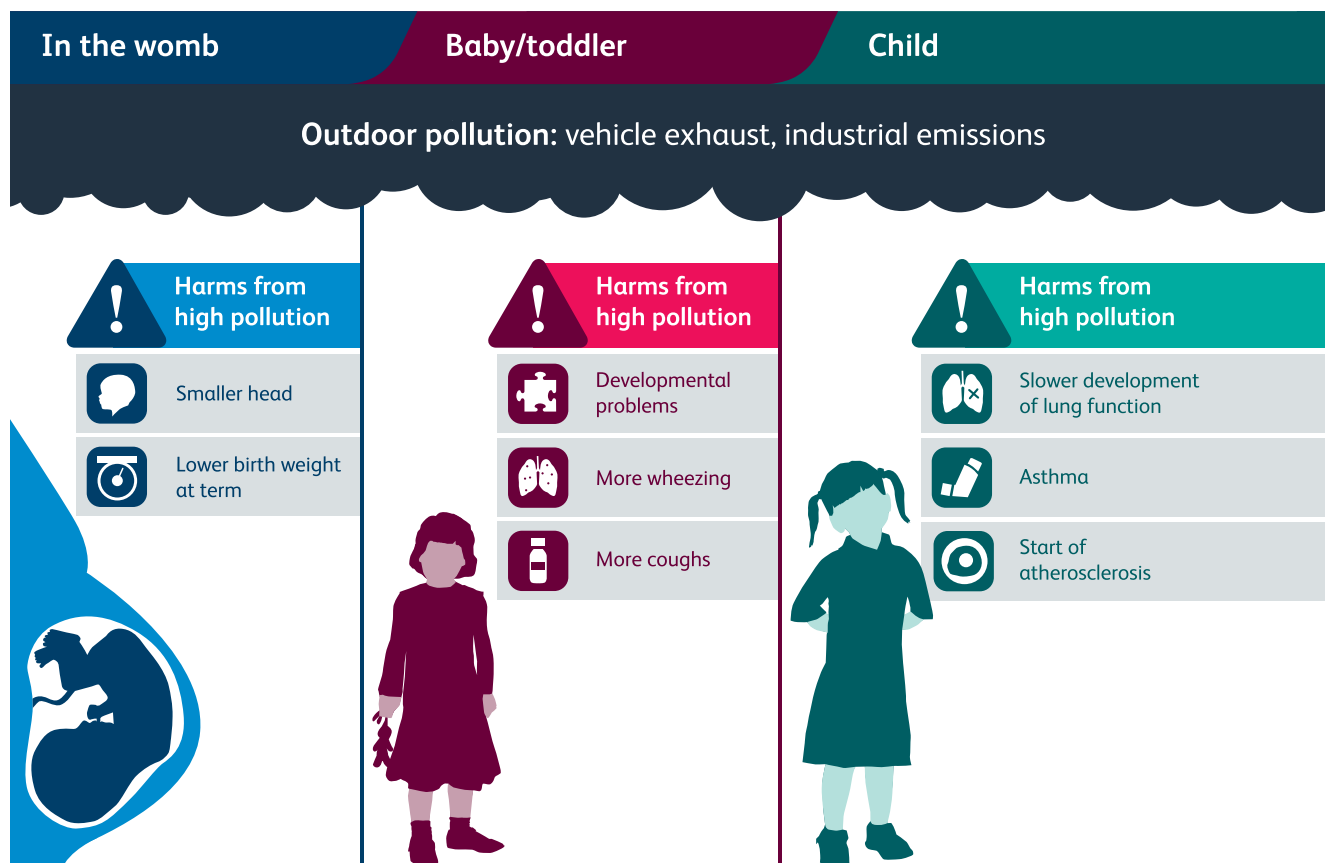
In the womb

Baby/toddler

Child

**Outdoor pollution:** vehicle exhaust, industrial emissions

Harms from high pollution

Smaller head

Lower birth weight at term

Harms from high pollution

Developmental problems

More wheezing

More coughs

Harms from high pollution

Slower development of lung function

Asthma

Start of atherosclerosis